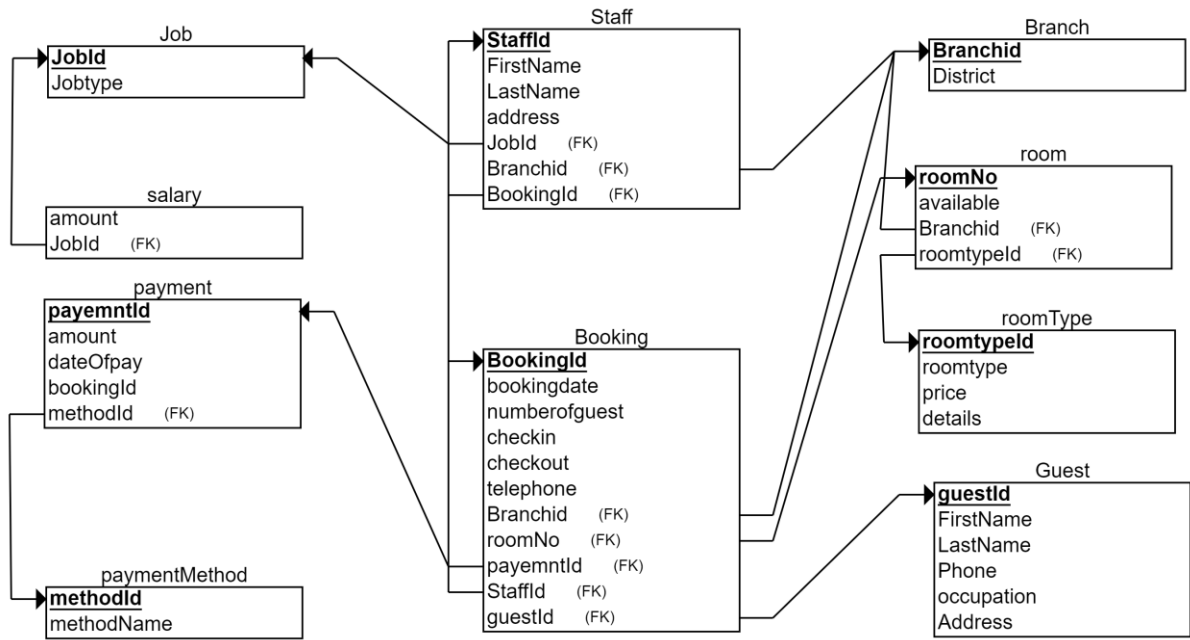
Job
JobId
Jobtype

salary
amount
JobId (FK)

payment
payemntId
amount
dateOfpay
bookingId
methodId (FK)

paymentMethod
methodId
methodName

Staff
StaffId
FirstName
LastName
address
JobId (FK)
Branchid (FK)
BookingId (FK)

Booking
BookingId
bookingdate
numberofguest
checkin
checkout
telephone
Branchid (FK)
roomNo (FK)
payemntId (FK)
StaffId (FK)
guestId (FK)

Branch
Branchid
District

room
roomNo
available
Branchid (FK)
roomtypeId (FK)

roomType
roomtypeId
roomtype
price
details

Guest
guestId
FirstName
LastName
Phone
occupation
Address